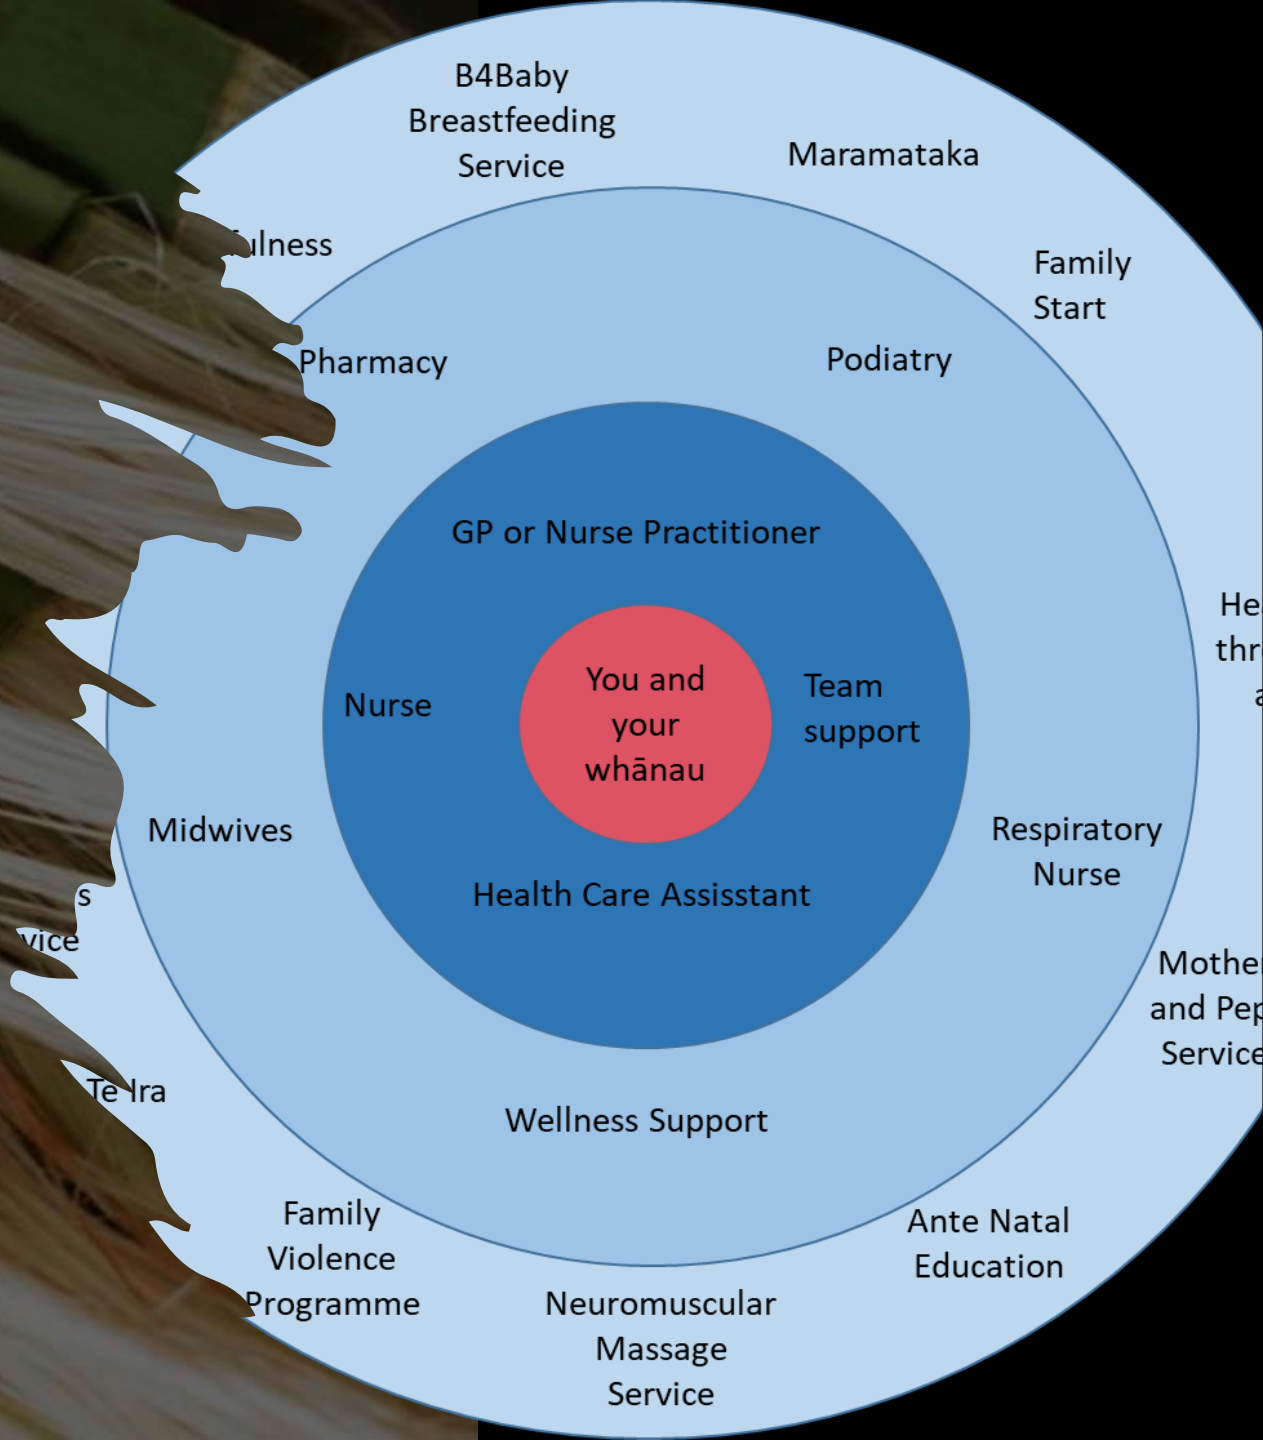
B4Baby Breastfeeding Service

Maramataka

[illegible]lness

Family Start

Pharmacy

Podiatry

GP or Nurse Practitioner

He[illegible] thr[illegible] a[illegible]

Nurse

You and your whānau

Team support

Midwives

Respiratory Nurse

Health Care Assisstant

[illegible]s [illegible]vice

Mothe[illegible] and Pe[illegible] Service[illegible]

Te Ira

Wellness Support

Family Violence Programme

Ante Natal Education

Neuromuscular Massage Service